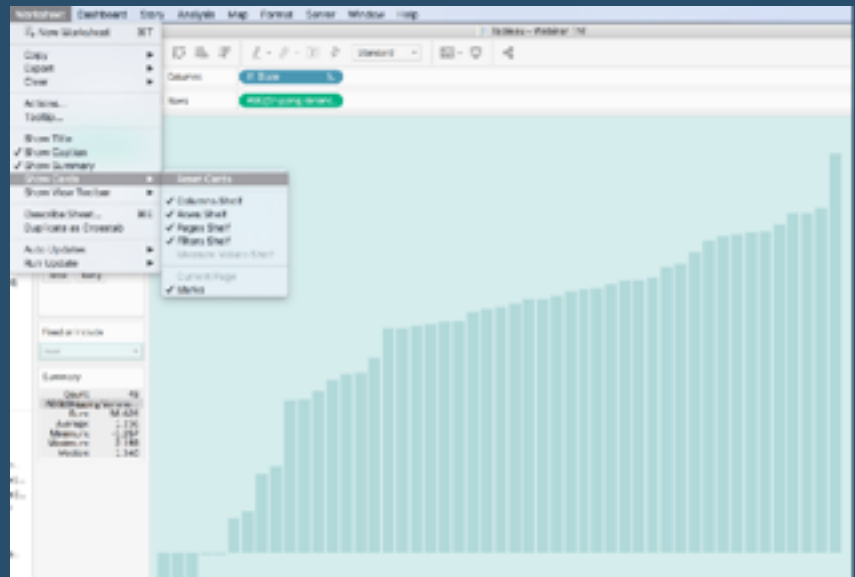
Worksheet Dashboard Story Analysis Map Format Server Window Help

New Worksheet ⌘T

Copy
Export
Clear

Actions...
Tooltip...

Show Title
✓ Show Caption
✓ Show Summary
Show Cards
Show View Toolbar

Describe Sheet... ⌘E
Duplicate as Crosstab

Auto Updates
Run Update

Reset Cards

✓ Columns Shelf
✓ Rows Shelf
✓ Pages Shelf
✓ Filters Shelf
Measure Values Shelf

Current Page
✓ Marks

Tableau - Webinar 74

Standard

Columns

Rows

Size

Story

Filter

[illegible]

Summary

Count
Sum
Average
Minimum
Maximum
Median